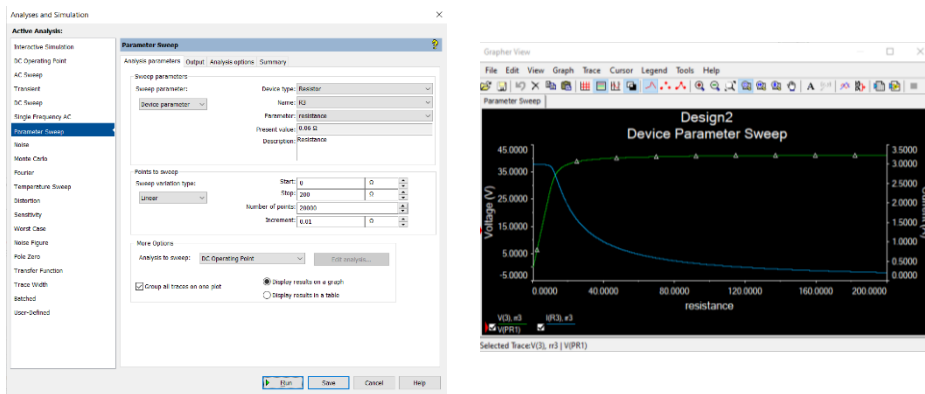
Analyses and Simulation

Active Analysis:

Interactive Simulation
DC Operating Point
AC Sweep
Transient
DC Sweep
Single Frequency AC
Parameter Sweep
Noise
Monte Carlo
Fourier
Temperature Sweep
Distortion
Sensitivity
Worst Case
Noise Figure
Pole Zero
Transfer Function
Trace Width
Batched
User-Defined

Parameter Sweep

Analysis parameters | Output | Analysis options | Summary

Sweep parameters
Sweep parameter: Device parameter
Device type: Resistor
Name: R3
Parameter: resistance
Present value: 0.06 Ω
Description: Resistance

Points to sweep
Sweep variation type: Linear
Start: 0 | Ω
Stop: 200 | Ω
Number of points: 20000
Increment: 0.01 | Ω

More Options
Analysis to sweep: DC Operating Point
Edit analysis...
Group all traces on one plot
Display results on a graph
Display results in a table

Run | Save | Cancel | Help

Grapher View

File Edit View Graph Trace Cursor Legend Tools Help

Parameter Sweep

Design2
Device Parameter Sweep

45.0000
35.0000
25.0000
15.0000
5.0000
-5.0000

3.5000
3.0000
2.5000
2.0000
1.5000
1.0000
0.5000
0.0000

Voltage (V)

0.0000 40.0000 80.0000 120.0000 160.0000 200.0000
resistance

V(3), rr3
V(PR1)
I(R3), rr3

Selected Trace:V(3), rr3 | V(PR1)